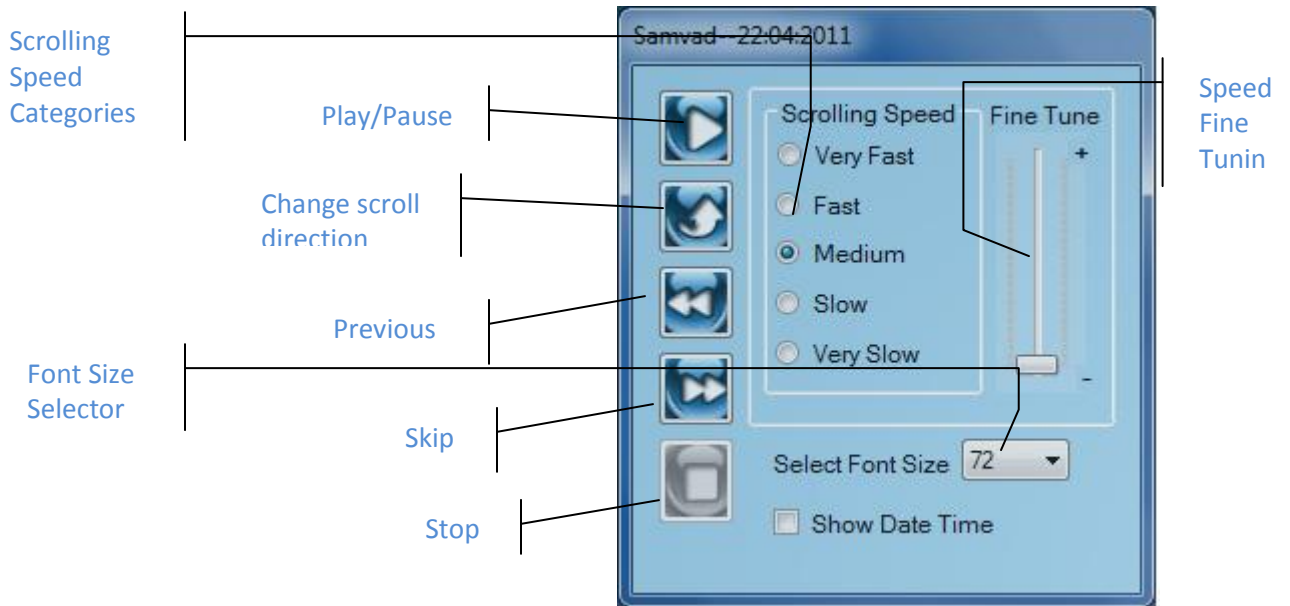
Scrolling Speed Categories

Play/Pause

Change scroll direction

Previous

Font Size Selector

Skip

Stop

Samvad --22:04:2011

Scrolling Speed

Very Fast

Fast

Medium

Slow

Very Slow

Fine Tune

+

-

Select Font Size 72

Show Date Time

Speed Fine Tunin